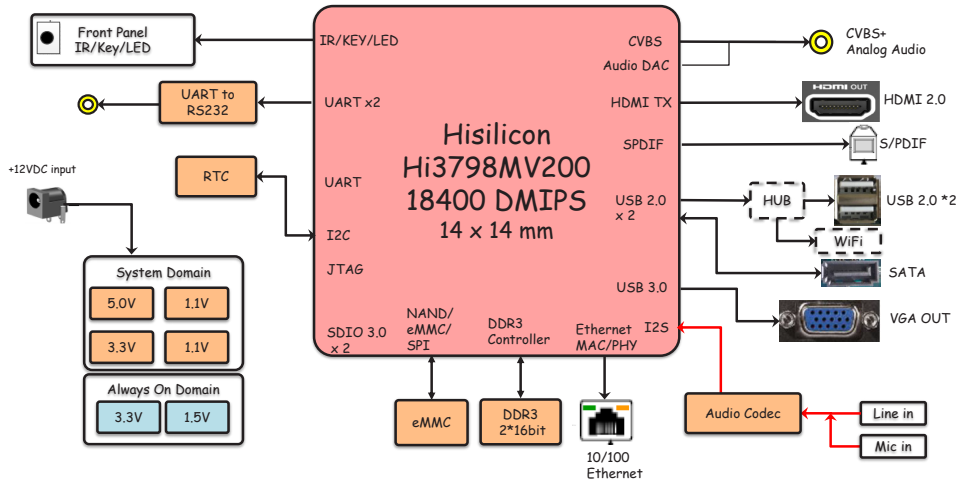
Front Panel
IR/Key/LED

UART to
RS232

RTC

+12VDC input

System Domain

5.0V

1.1V

3.3V

1.1V

Always On Domain

3.3V

1.5V

IR/KEY/LED

UART x2

UART

I2C

JTAG

SDIO 3.0
x 2

Hisilicon
Hi3798MV200
18400 DMIPS
14 x 14 mm

NAND/
eMMC/
SPI

DDR3
Controller

Ethernet
MAC/PHY

I2S

CVBS

Audio DAC

HDMI TX

SPDIF

USB 2.0
x 2

USB 3.0

CVBS+
Analog Audio

HDMI OUT

HDMI 2.0

S/PDIF

HUB

USB 2.0 *2

WiFi

SATA

VGA OUT

eMMC

DDR3
2*16bit

10/100
Ethernet

Audio Codec

Line in

Mic in